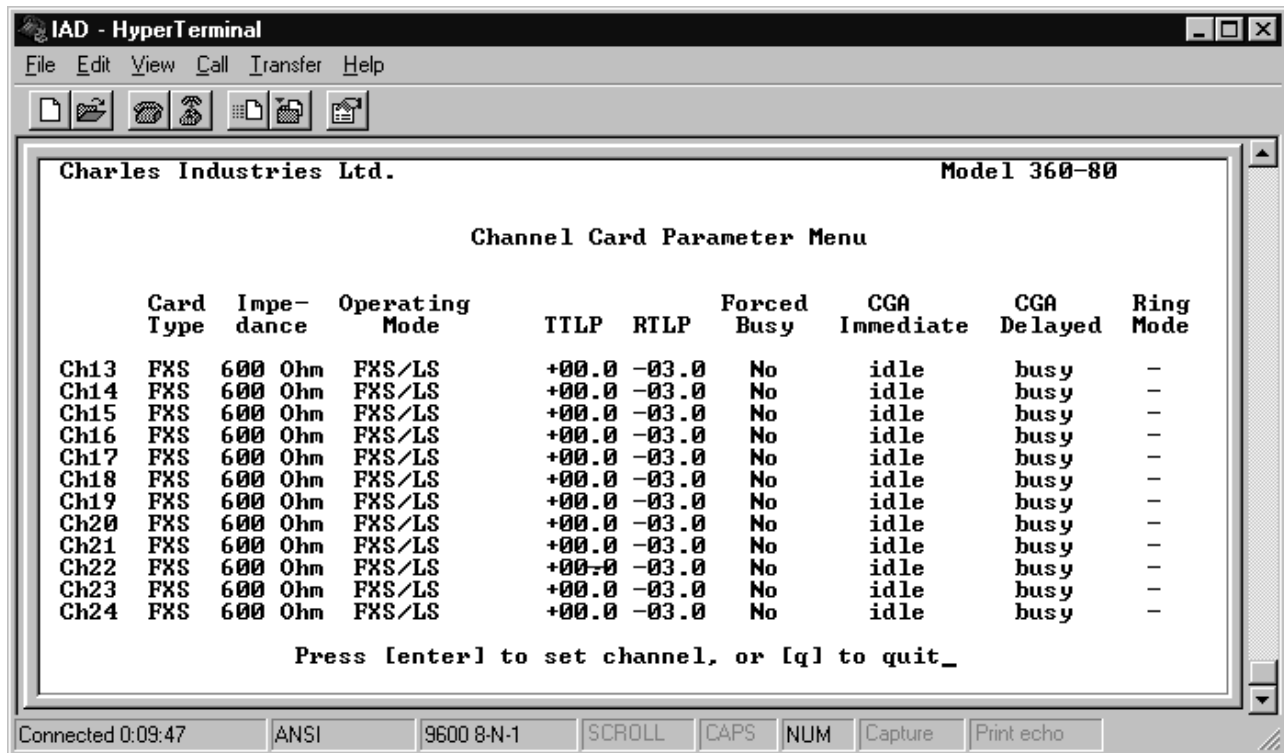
IAD - HyperTerminal
File Edit View Call Transfer Help

Charles Industries Ltd. Model 360-80

Channel Card Parameter Menu

| | Card Type | Impe-dance | Operating Mode | TTLP | RTLP | Forced Busy | CGA Immediate | CGA Delayed | Ring Mode |
|---|---|---|---|---|---|---|---|---|---|
| Ch13 | FXS | 600 Ohm | FXS/LS | +00.0 | -03.0 | No | idle | busy | - |
| Ch14 | FXS | 600 Ohm | FXS/LS | +00.0 | -03.0 | No | idle | busy | - |
| Ch15 | FXS | 600 Ohm | FXS/LS | +00.0 | -03.0 | No | idle | busy | - |
| Ch16 | FXS | 600 Ohm | FXS/LS | +00.0 | -03.0 | No | idle | busy | - |
| Ch17 | FXS | 600 Ohm | FXS/LS | +00.0 | -03.0 | No | idle | busy | - |
| Ch18 | FXS | 600 Ohm | FXS/LS | +00.0 | -03.0 | No | idle | busy | - |
| Ch19 | FXS | 600 Ohm | FXS/LS | +00.0 | -03.0 | No | idle | busy | - |
| Ch20 | FXS | 600 Ohm | FXS/LS | +00.0 | -03.0 | No | idle | busy | - |
| Ch21 | FXS | 600 Ohm | FXS/LS | +00.0 | -03.0 | No | idle | busy | - |
| Ch22 | FXS | 600 Ohm | FXS/LS | +00.0 | -03.0 | No | idle | busy | - |
| Ch23 | FXS | 600 Ohm | FXS/LS | +00.0 | -03.0 | No | idle | busy | - |
| Ch24 | FXS | 600 Ohm | FXS/LS | +00.0 | -03.0 | No | idle | busy | - |

Press [enter] to set channel, or [q] to quit_

Connected 0:09:47 | ANSI | 9600 8-N-1 | SCROLL | CAPS | NUM | Capture | Print echo